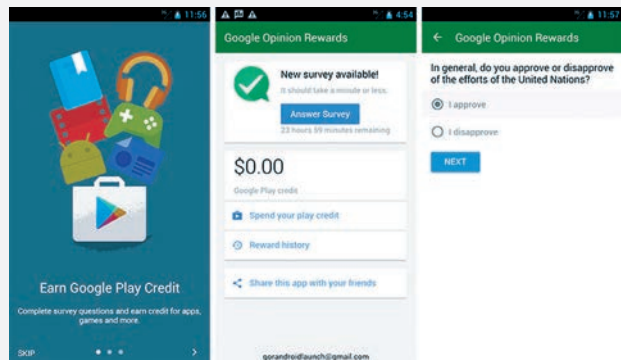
11:56

Earn Google Play Credit

Complete survey questions and earn credit for apps, games and more.

SKIP

4:54

Google Opinion Rewards

New survey available!

It should take a minute or less.

Answer Survey

23 hours 59 minutes remaining

$0.00

Google Play credit

Spend your play credit

Reward history

Share this app with your friends

gorandroidlaunch@gmail.com

11:57

Google Opinion Rewards

In general, do you approve or disapprove of the efforts of the United Nations?

I approve

I disapprove

NEXT